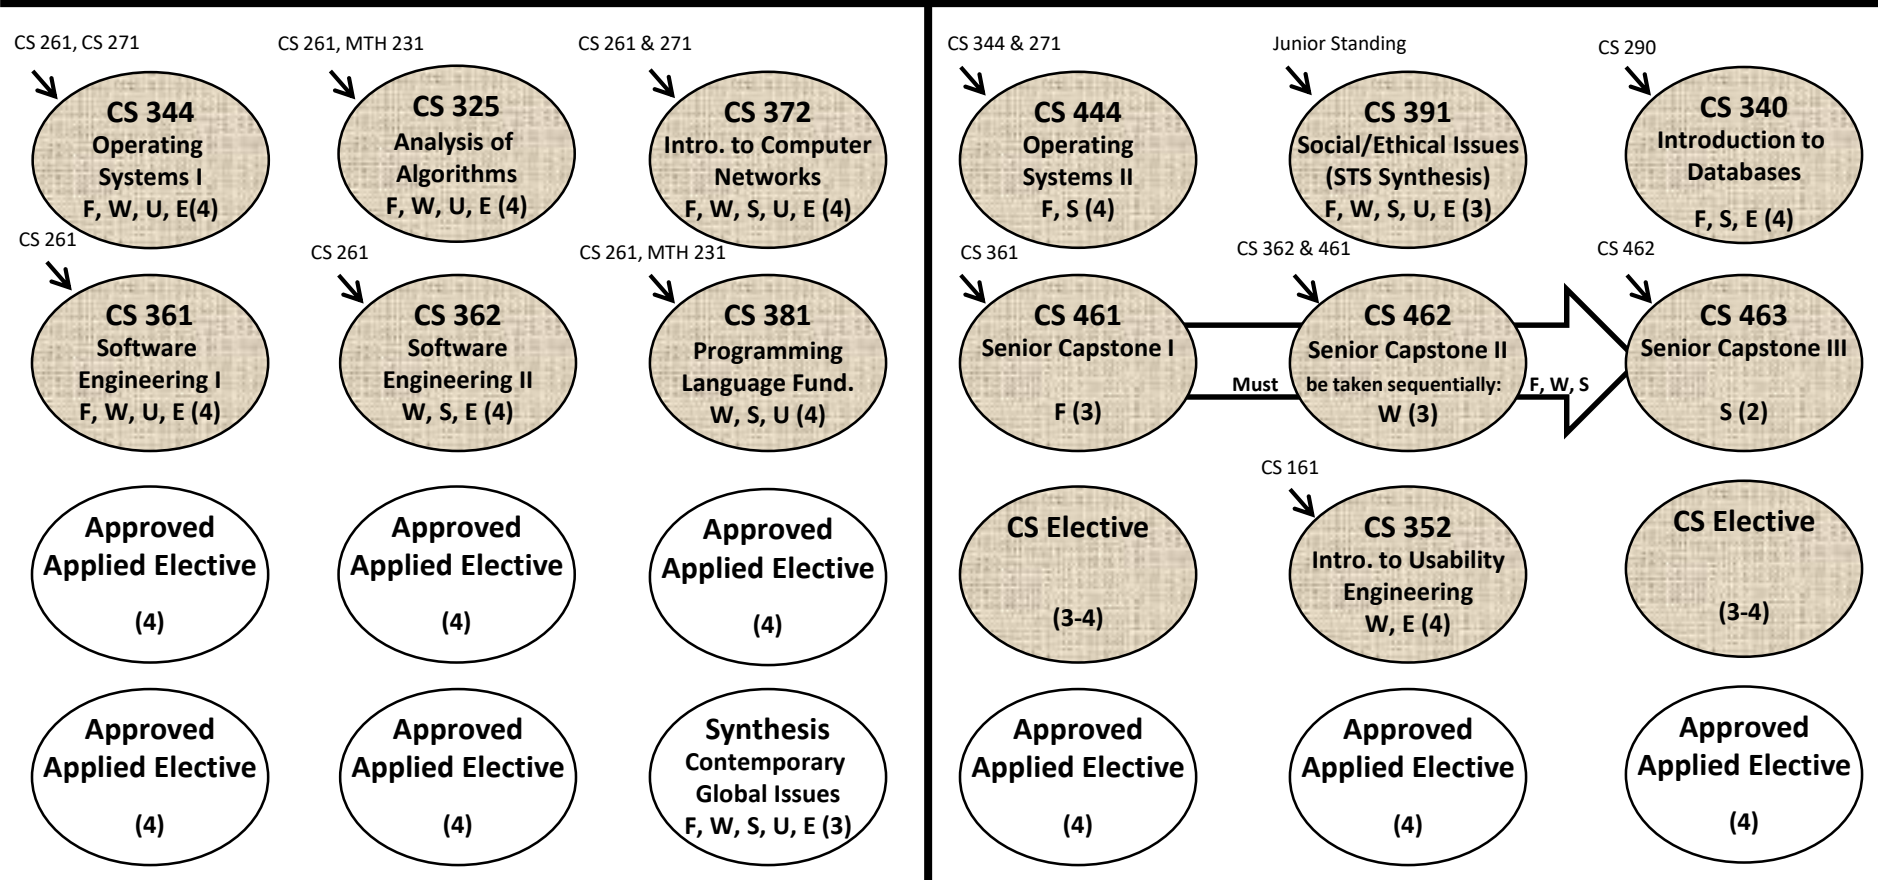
CS 261, CS 271
CS 344
Operating Systems I
F, W, U, E(4)

CS 261, MTH 231
CS 325
Analysis of Algorithms
F, W, U, E (4)

CS 261 & 271
CS 372
Intro. to Computer Networks
F, W, S, U, E (4)

CS 261
CS 361
Software Engineering I
F, W, U, E (4)

CS 261
CS 362
Software Engineering II
W, S, E (4)

CS 261, MTH 231
CS 381
Programming Language Fund.
W, S, U (4)

Approved Applied Elective
(4)

Approved Applied Elective
(4)

Approved Applied Elective
(4)

Approved Applied Elective
(4)

Approved Applied Elective
(4)

Synthesis
Contemporary Global Issues
F, W, S, U, E (3)

CS 344 & 271
CS 444
Operating Systems II
F, S (4)

Junior Standing
CS 391
Social/Ethical Issues (STS Synthesis)
F, W, S, U, E (3)

CS 290
CS 340
Introduction to Databases
F, S, E (4)

CS 361
CS 461
Senior Capstone I
F (3)

CS 362 & 461
CS 462
Senior Capstone II
W (3)

CS 462
CS 463
Senior Capstone III
S (2)

Must be taken sequentially: F, W, S

CS Elective
(3-4)

CS 161
CS 352
Intro. to Usability Engineering
W, E (4)

CS Elective
(3-4)

Approved Applied Elective
(4)

Approved Applied Elective
(4)

Approved Applied Elective
(4)